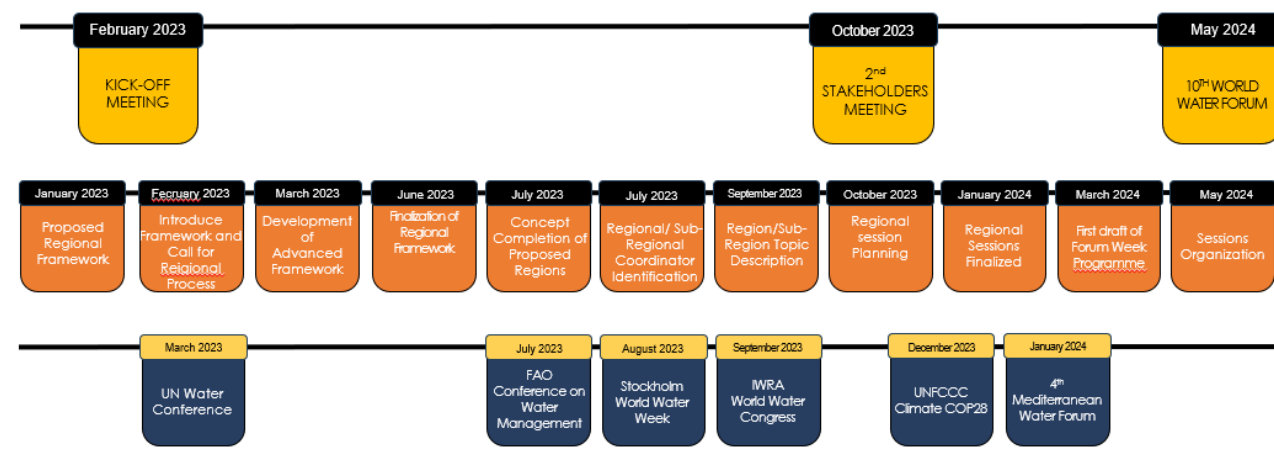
February 2023
KICK-OFF MEETING

October 2023
$2^{nd}$ STAKEHOLDERS MEETING

May 2024
$10^{TH}$ WORLD WATER FORUM

January 2023
Proposed Regional Framework

Fecruary 2023
Introduce Framework and Call for Reigional Process

March 2023
Development of Advanced Framework

June 2023
Finalization of Regional Framework

July 2023
Concept Completion of Proposed Regions

July 2023
Regional/ Sub-Regional Coordinator Identification

September 2023
Region/Sub-Region Topic Description

October 2023
Regional session Planning

January 2024
Regional Sessions Finalized

March 2024
First draft of Forum Week Programme

May 2024
Sessions Organization

March 2023
UN Water Conference

July 2023
FAO Conference on Water Management

August 2023
Stockholm World Water Week

September 2023
IWRA World Water Congress

December 2023
UNFCCC Climate COP28

January 2024
$4^{th}$ Mediterranean Water Forum